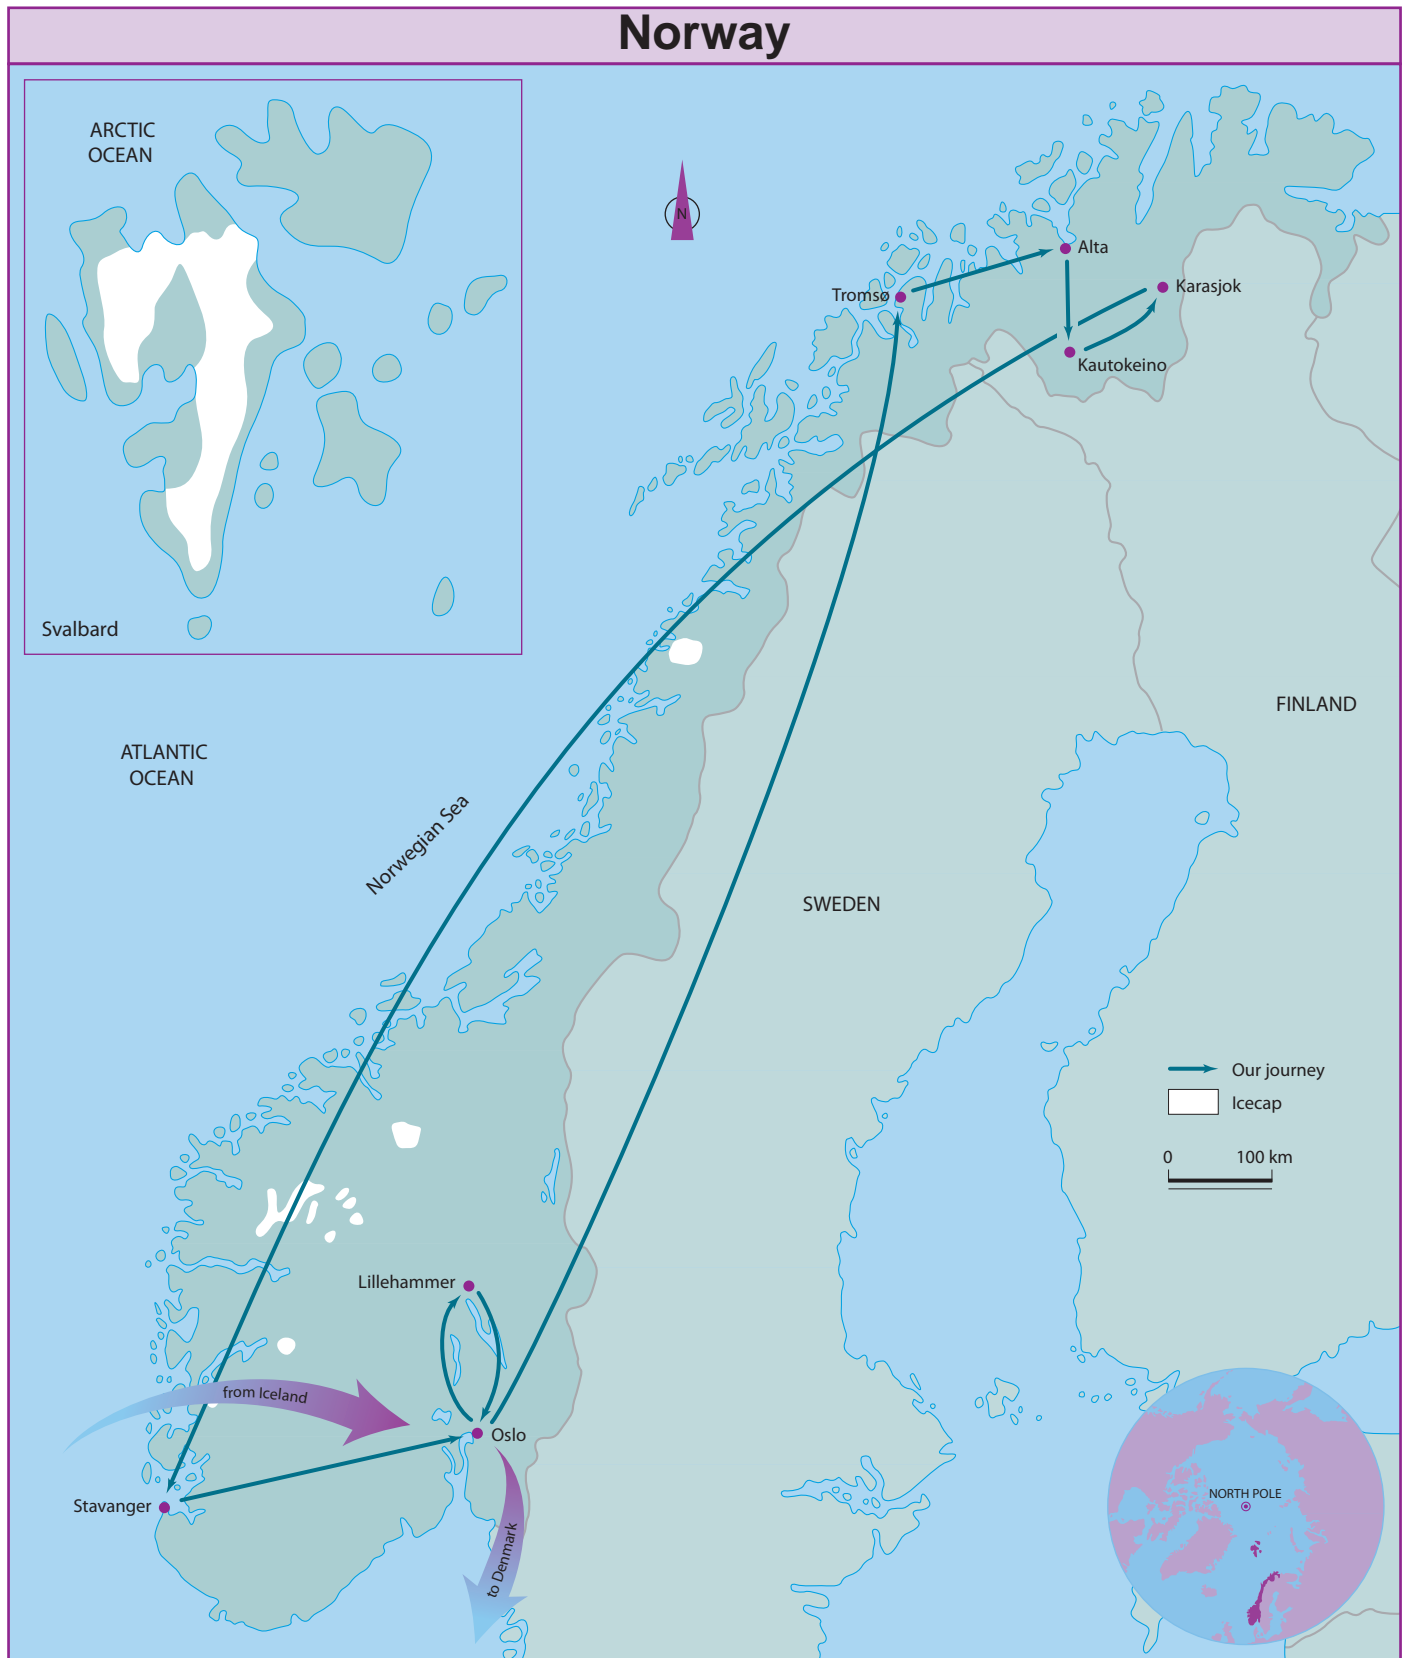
Norway

ARCTIC OCEAN

Svalbard

N

Alta

Tromsø

Karasjok

Kautokeino

FINLAND

ATLANTIC OCEAN

Norwegian Sea

SWEDEN

Our journey

Icecap

0 100 km

Lillehammer

from Iceland

Oslo

Stavanger

to Denmark

NORTH POLE